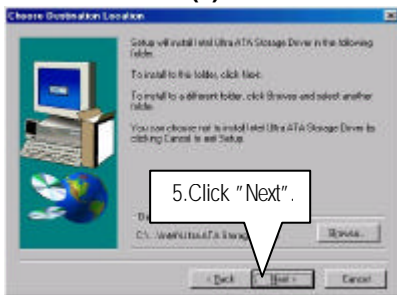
Choose Destination Location

Setup will install Intel Ultra ATA Storage Driver in the following folder.

To install to this folder, click Next.

To install to a different folder, click Browse and select another folder.

You can choose not to install Intel Ultra ATA Storage Driver by clicking Cancel to exit Setup.

5.Click "Next".

D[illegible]

C:\...\Intel\Ultra ATA Storag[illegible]

Browse...

< Back

Next >

Cancel